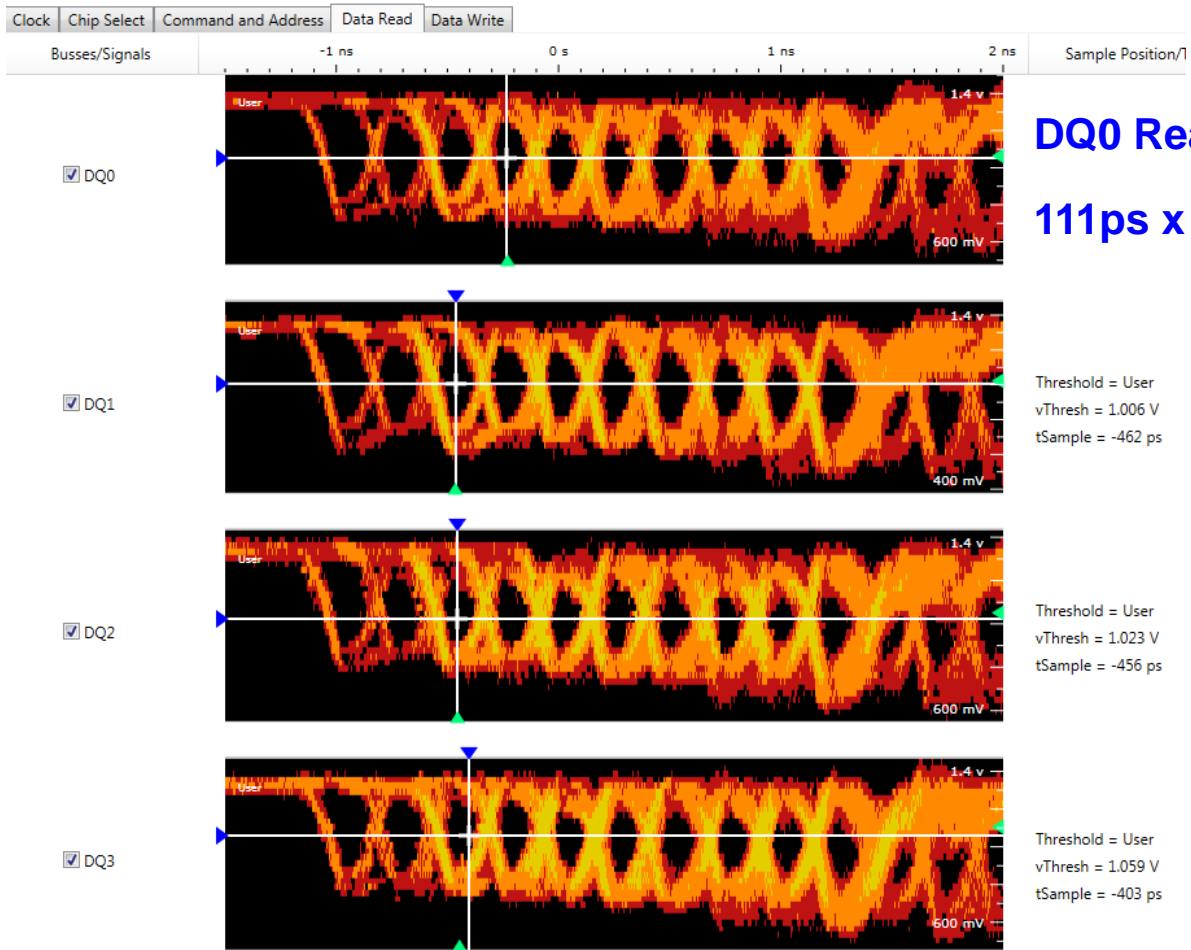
Clock | Chip Select | Command and Address | Data Read | Data Write

Busses/Signals | -1 ns | 0 s | 1 ns | 2 ns | Sample Position/T

DQ0
User
1.4 v
600 mV

DQ0 Rea

111ps x

DQ1
User
1.4 v
400 mV
Threshold = User
vThresh = 1.006 V
tSample = -462 ps

DQ2
User
1.4 v
600 mV
Threshold = User
vThresh = 1.023 V
tSample = -456 ps

DQ3
User
1.4 v
600 mV
Threshold = User
vThresh = 1.059 V
tSample = -403 ps